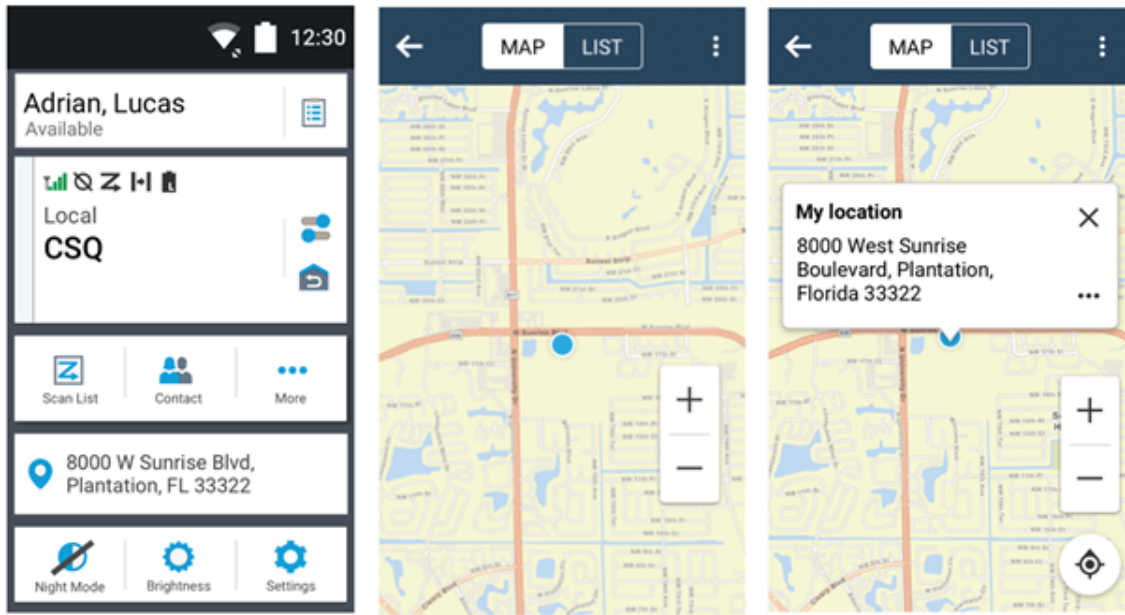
12:30

Adrian, Lucas
Available

Local
CSQ

Scan List
Contact
More

8000 W Sunrise Blvd, Plantation, FL 33322

Night Mode
Brightness
Settings

MAP
LIST

+
−

MAP
LIST

My location
8000 West Sunrise Boulevard, Plantation, Florida 33322

+
−